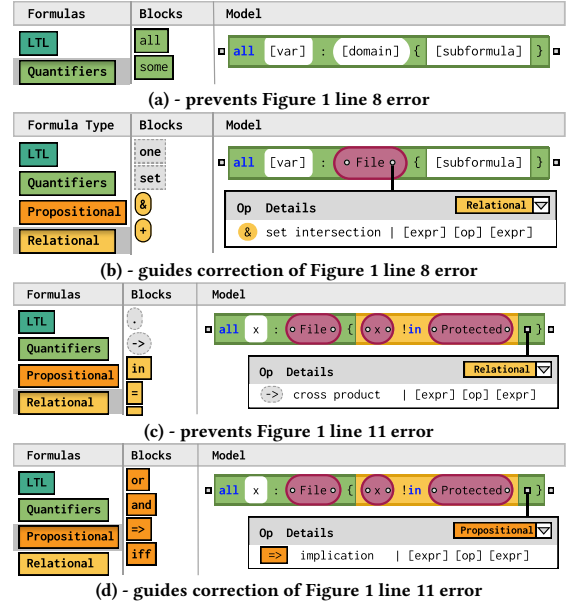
| Formulas | Blocks | Model |
|---|---|---|
| LTL | all | all [var] : [domain] { [subformula] } |
| Quantifiers | some | |

(a) - prevents Figure 1 line 8 error

| Formula Type | Blocks | Model |
|---|---|---|
| LTL | one | all [var] : File { [subformula] } |
| Quantifiers | set | |
| Propositional | & | |
| Relational | + | |

Op Details Relational
& set intersection | [expr] [op] [expr]

(b) - guides correction of Figure 1 line 8 error

| Formulas | Blocks | Model |
|---|---|---|
| LTL | . | all x : File { x !in Protected } |
| Quantifiers | -> | |
| Propositional | in | |
| Relational | = | |

Op Details Relational
-> cross product | [expr] [op] [expr]

(c) - prevents Figure 1 line 11 error

| Formulas | Blocks | Model |
|---|---|---|
| LTL | or | all x : File { x !in Protected } |
| Quantifiers | and | |
| Propositional | => | |
| Relational | iff | |

Op Details Propositional
=> implication | [expr] [op] [expr]

(d) - guides correction of Figure 1 line 11 error